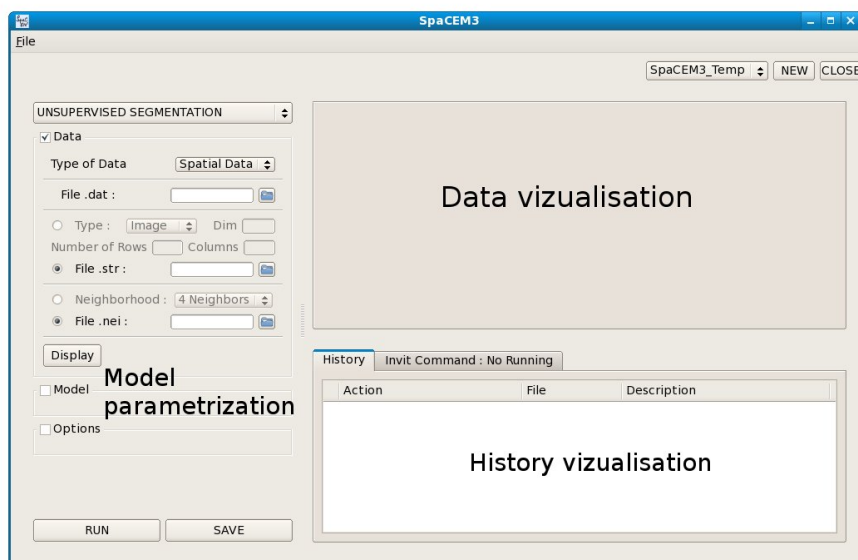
SpaCEM3

File

SpaCEM3_Temp NEW CLOSE

UNSUPERVISED SEGMENTATION

Data

Type of Data Spatial Data

File .dat :

Type : Image Dim

Number of Rows Columns

File .str :

Neighborhood : 4 Neighbors

File .nei :

Display

Model

Model parametrization

Options

Data vizualisation

History Invit Command : No Running

| Action | File | Description |
|---|---|---|

History vizualisation

RUN SAVE